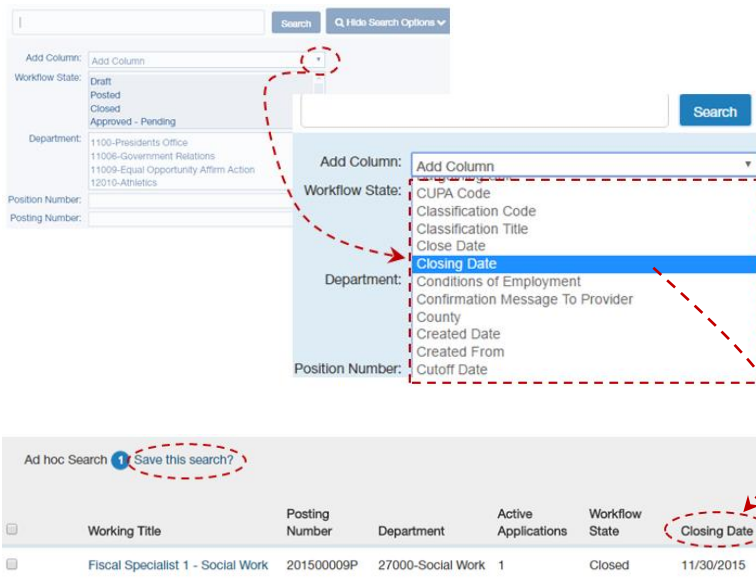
Search

Hide Search Options

Add Column: Add Column

Workflow State: Draft
Posted
Closed
Approved - Pending

Department: 1100-Presidents Office
11006-Government Relations
11009-Equal Opportunity Affirm Action
12010-Athletics

Position Number:

Posting Number:

Search

Add Column: Add Column

Workflow State:

Department:

Position Number:

CUPA Code
Classification Code
Classification Title
Close Date
Closing Date
Conditions of Employment
Confirmation Message To Provider
County
Created Date
Created From
Cutoff Date

Ad hoc Search 1 Save this search?

| | Working Title | Posting Number | Department | Active Applications | Workflow State | Closing Date |
|---|---|---|---|---|---|---|
| | Fiscal Specialist 1 - Social Work | 201500009P | 27000-Social Work | 1 | Closed | 11/30/2015 |